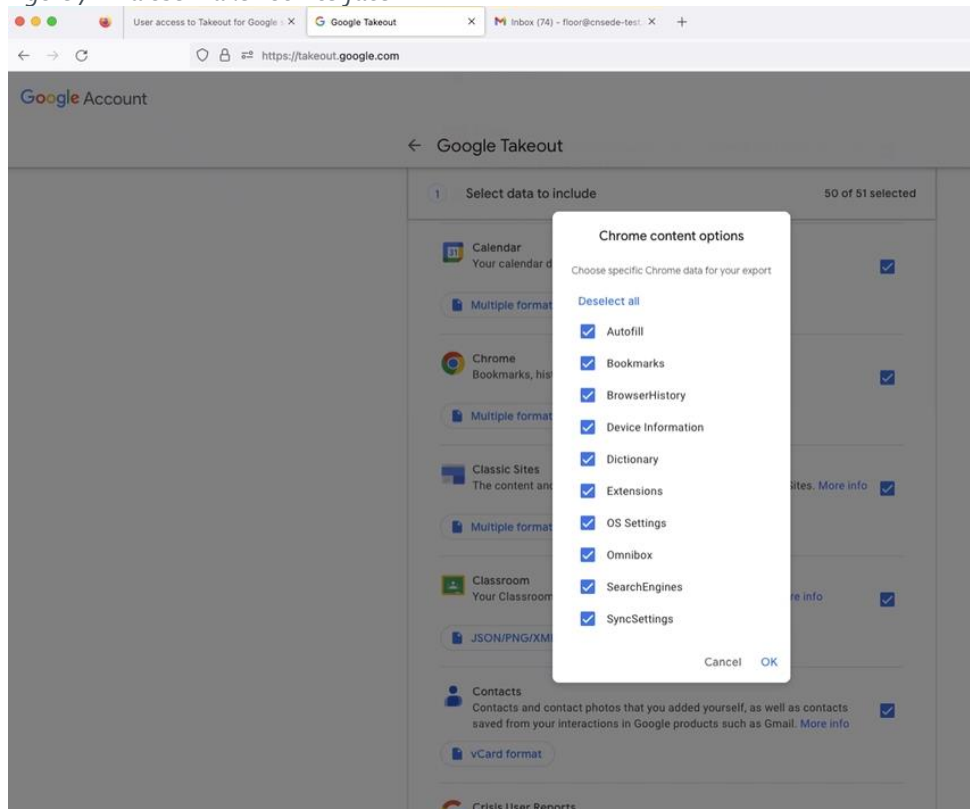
User access to Takeout for Google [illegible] ×
Google Takeout ×
Inbox (74) - floor@cnsede-test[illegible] ×
+

https://takeout.google.com

Google Account

← Google Takeout

1 Select data to include

50 of 51 selected

Calendar
Your calendar d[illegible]

Multiple format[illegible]

Chrome
Bookmarks, his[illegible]

Multiple format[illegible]

Classic Sites
The content an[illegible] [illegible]ites. More info

Multiple format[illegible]

Classroom
Your Classroom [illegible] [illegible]e info

JSON/PNG/XM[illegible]

Contacts
Contacts and contact photos that you added yourself, as well as contacts saved from your interactions in Google products such as Gmail. More info

vCard format

Crisis User Reports

Chrome content options

Choose specific Chrome data for your export

Deselect all

Autofill
Bookmarks
BrowserHistory
Device Information
Dictionary
Extensions
OS Settings
Omnibox
SearchEngines
SyncSettings

Cancel OK